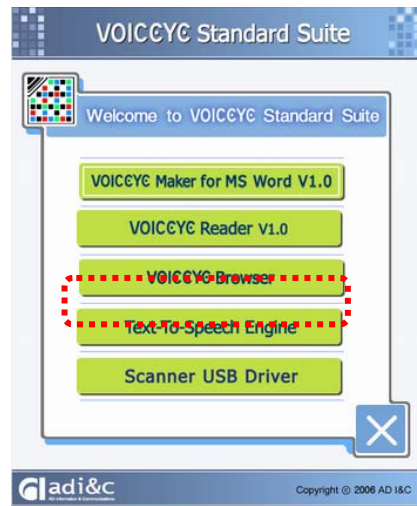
VOICEYE Standard Suite

Welcome to VOICEYE Standard Suite

VOICEYE Maker for MS Word V1.0

VOICEYE Reader V1.0

VOICEYE Browser

Text-To-Speech Engine

Scanner USB Driver

adi&c

Copyright © 2006 AD I&C